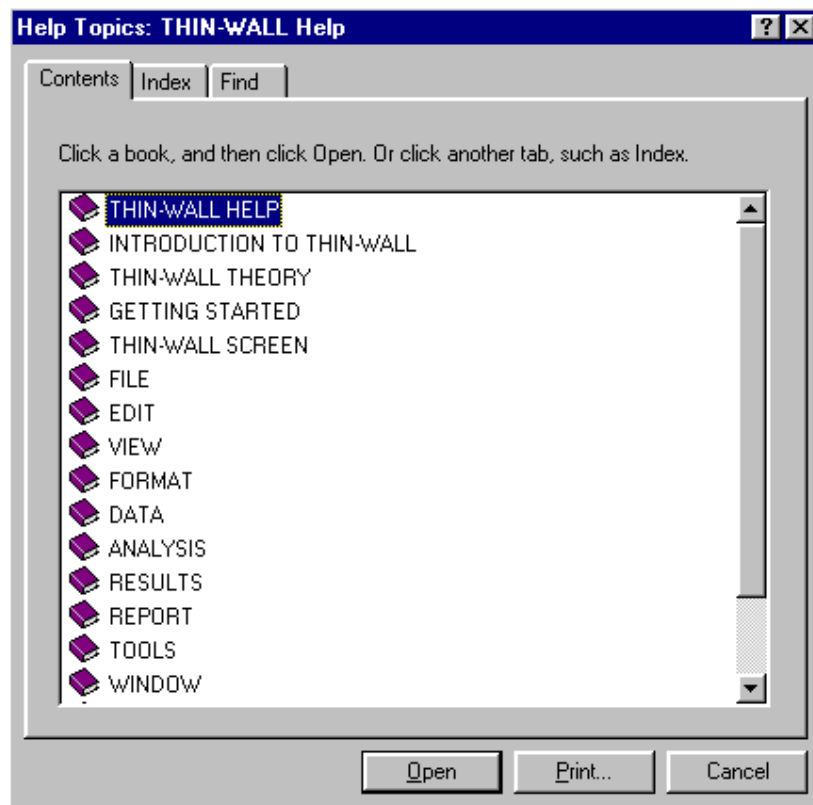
Help Topics: THIN-WALL Help

?

Contents | Index | Find

Click a book, and then click Open. Or click another tab, such as Index.

THIN-WALL HELP
INTRODUCTION TO THIN-WALL
THIN-WALL THEORY
GETTING STARTED
THIN-WALL SCREEN
FILE
EDIT
VIEW
FORMAT
DATA
ANALYSIS
RESULTS
REPORT
TOOLS
WINDOW

Open | Print... | Cancel